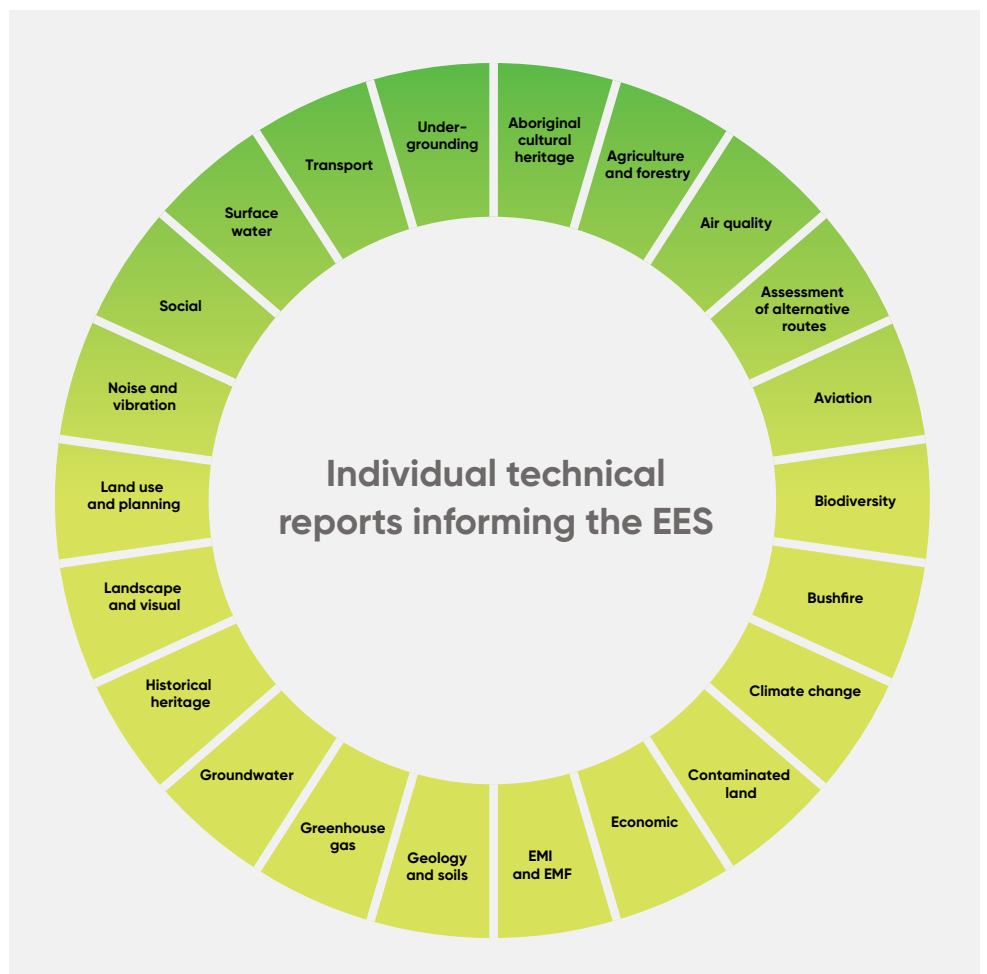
Individual technical reports informing the EES

Aboriginal cultural heritage

Agriculture and forestry

Air quality

Assessment of alternative routes

Aviation

Biodiversity

Bushfire

Climate change

Contaminated land

Economic

EMI and EMF

Geology and soils

Greenhouse gas

Groundwater

Historical heritage

Landscape and visual

Land use and planning

Noise and vibration

Social

Surface water

Transport

Undergrounding